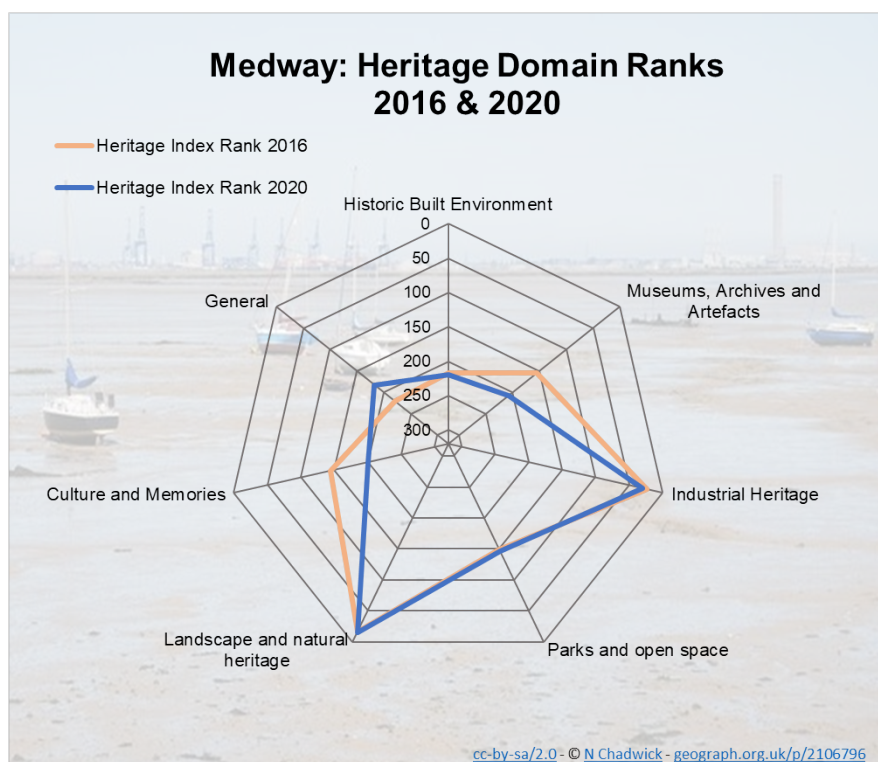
Medway: Heritage Domain Ranks
2016 & 2020

Heritage Index Rank 2016

Heritage Index Rank 2020

Historic Built Environment

0
50
100
150
200
250
300

Museums, Archives and Artefacts

Industrial Heritage

Parks and open space

Landscape and natural heritage

Culture and Memories

General

cc-by-sa/2.0 - © N Chadwick - geograph.org.uk/p/2106796